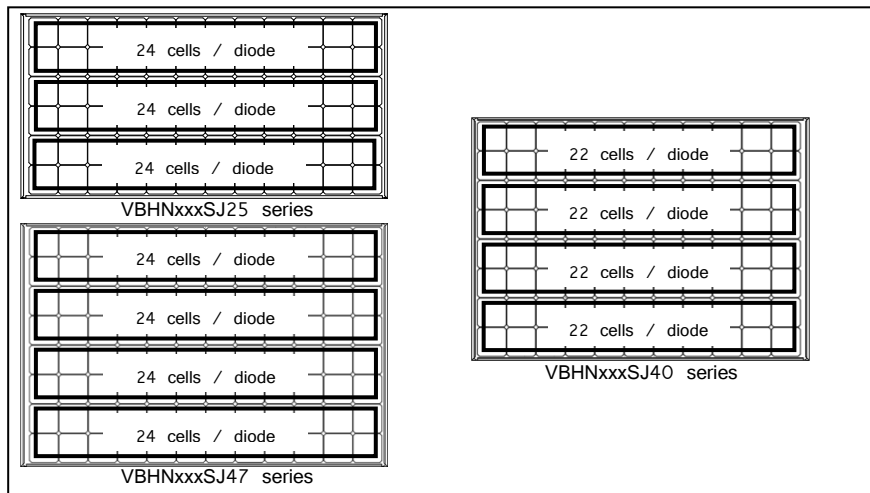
24 cells / diode

24 cells / diode

24 cells / diode

VBHNxxxSJ25 series

24 cells / diode

24 cells / diode

24 cells / diode

24 cells / diode

VBHNxxxSJ47 series

22 cells / diode

22 cells / diode

22 cells / diode

22 cells / diode

VBHNxxxSJ40 series